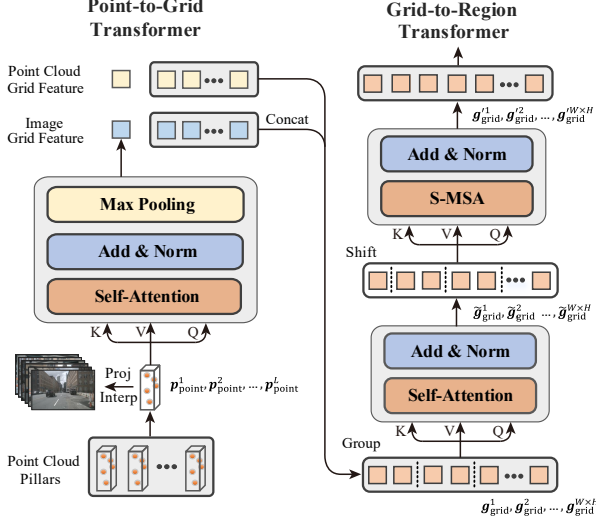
Point-to-Grid Transformer

Grid-to-Region Transformer

Point Cloud Grid Feature

Image Grid Feature

Concat

Max Pooling

Add & Norm

Self-Attention

K V Q

Proj

Interp

$\boldsymbol{p}_{\text{point}}^{1}, \boldsymbol{p}_{\text{point}}^{2}, \dots, \boldsymbol{p}_{\text{point}}^{L}$

Point Cloud Pillars

$\boldsymbol{g}_{\text{grid}}^{\prime 1}, \boldsymbol{g}_{\text{grid}}^{\prime 2}, \dots, \boldsymbol{g}_{\text{grid}}^{\prime W \times H}$

Add & Norm

S-MSA

K V Q

Shift

$\tilde{\boldsymbol{g}}_{\text{grid}}^{1}, \tilde{\boldsymbol{g}}_{\text{grid}}^{2}, \dots, \tilde{\boldsymbol{g}}_{\text{grid}}^{W \times H}$

Add & Norm

Self-Attention

Group

K V Q

$\boldsymbol{g}_{\text{grid}}^{1}, \boldsymbol{g}_{\text{grid}}^{2}, \dots, \boldsymbol{g}_{\text{grid}}^{W \times H}$